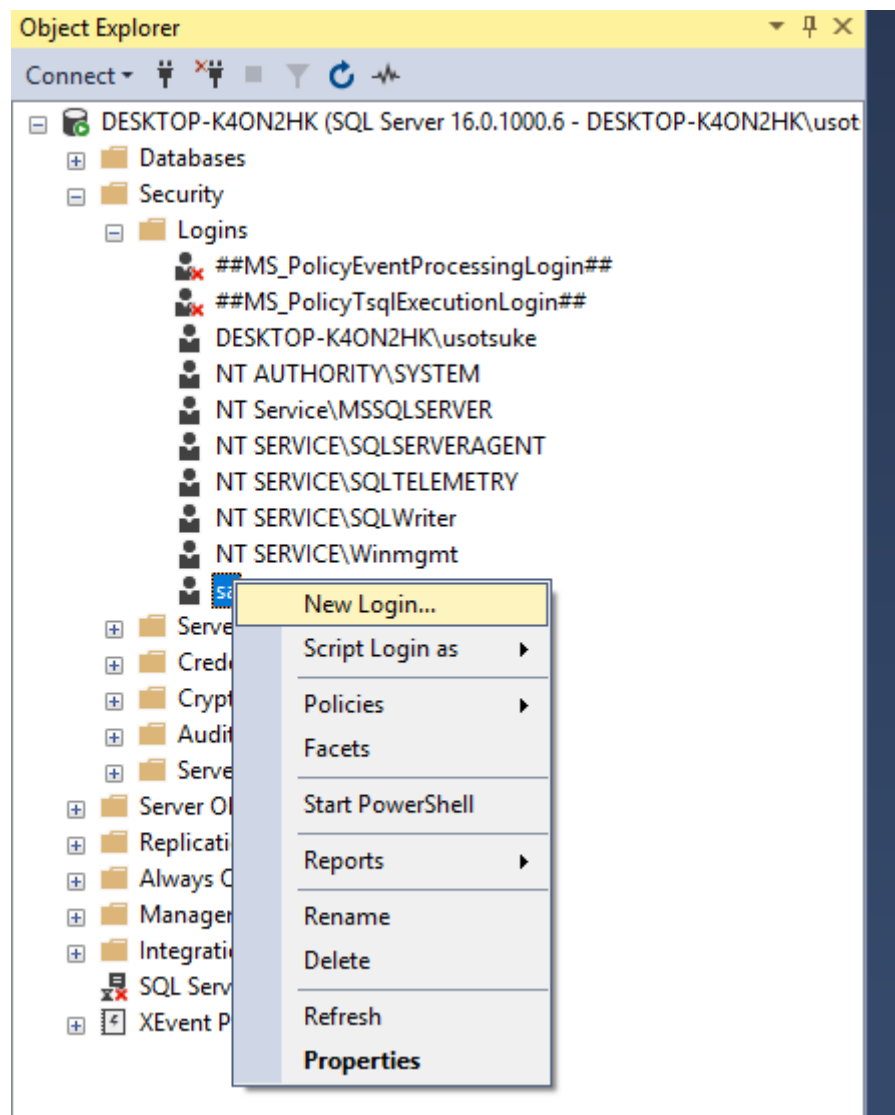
Object Explorer

Connect

DESKTOP-K4ON2HK (SQL Server 16.0.1000.6 - DESKTOP-K4ON2HK\usot
Databases
Security
Logins
##MS_PolicyEventProcessingLogin##
##MS_PolicyTsqlExecutionLogin##
DESKTOP-K4ON2HK\usotsuke
NT AUTHORITY\SYSTEM
NT Service\MSSQLSERVER
NT SERVICE\SQLSERVERAGENT
NT SERVICE\SQLTELEMETRY
NT SERVICE\SQLWriter
NT SERVICE\Winmgmt
sa
Serve
Crede
Crypt
Audit
Serve
Server O
Replicati
Always C
Manager
Integrati
SQL Serv
XEvent P

New Login...
Script Login as
Policies
Facets
Start PowerShell
Reports
Rename
Delete
Refresh
Properties